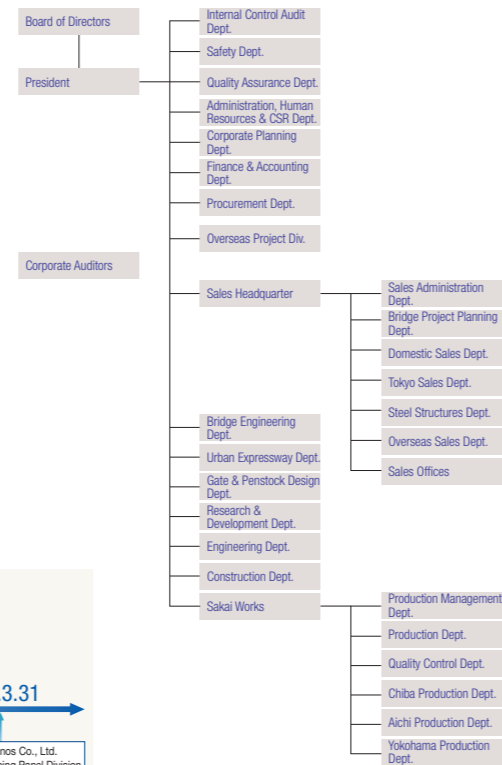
Board of Directors

President

Corporate Auditors

Internal Control Audit Dept.

Safety Dept.

Quality Assurance Dept.

Administration, Human Resources & CSR Dept.

Corporate Planning Dept.

Finance & Accounting Dept.

Procurement Dept.

Overseas Project Div.

Sales Headquarter

Sales Administration Dept.

Bridge Project Planning Dept.

Domestic Sales Dept.

Tokyo Sales Dept.

Steel Structures Dept.

Overseas Sales Dept.

Sales Offices

Bridge Engineering Dept.

Urban Expressway Dept.

Gate & Penstock Design Dept.

Research & Development Dept.

Engineering Dept.

Construction Dept.

Sakai Works

Production Management Dept.

Production Dept.

Quality Control Dept.

Chiba Production Dept.

Aichi Production Dept.

Yokohama Production Dept.

3.31

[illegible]nos Co., Ltd.

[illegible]ing Panel Division